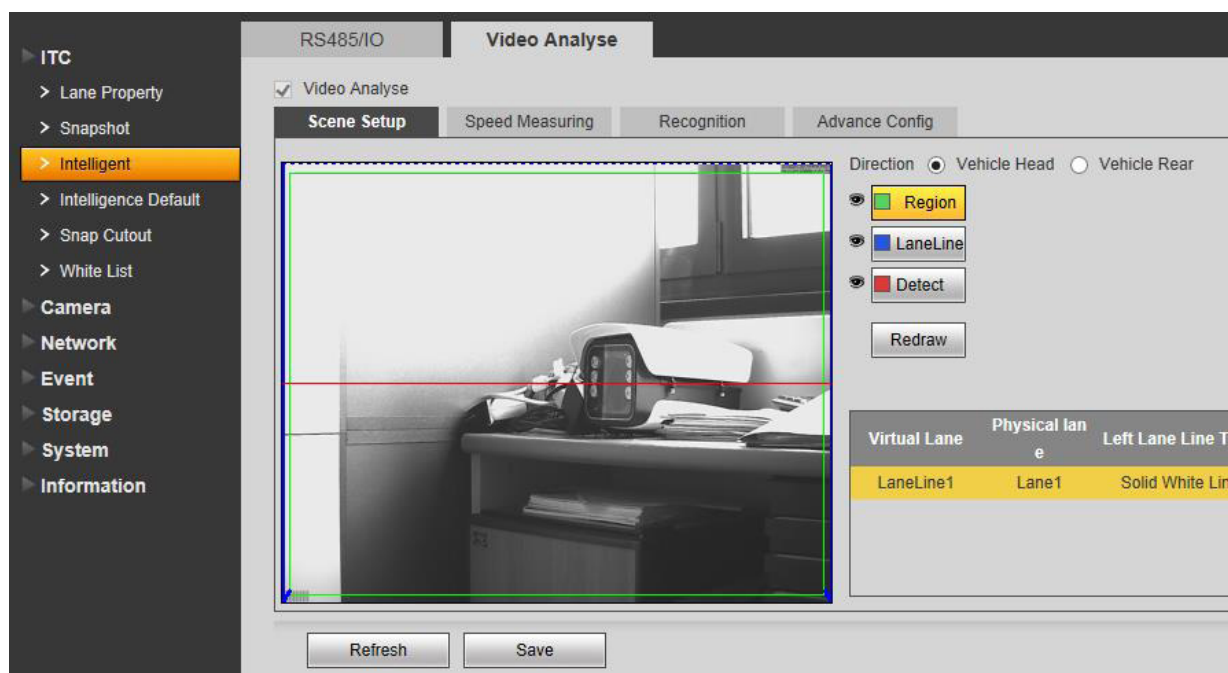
ITC
> Lane Property
> Snapshot
> Intelligent
> Intelligence Default
> Snap Cutout
> White List
Camera
Network
Event
Storage
System
Information

RS485/IO
Video Analyse

Video Analyse

Scene Setup
Speed Measuring
Recognition
Advance Config

Direction Vehicle Head Vehicle Rear

Region
LaneLine
Detect

Redraw

| Virtual Lane | Physical lane | Left Lane Line T |
|---|---|---|
| LaneLine1 | Lane1 | Solid White Lin |

Refresh
Save